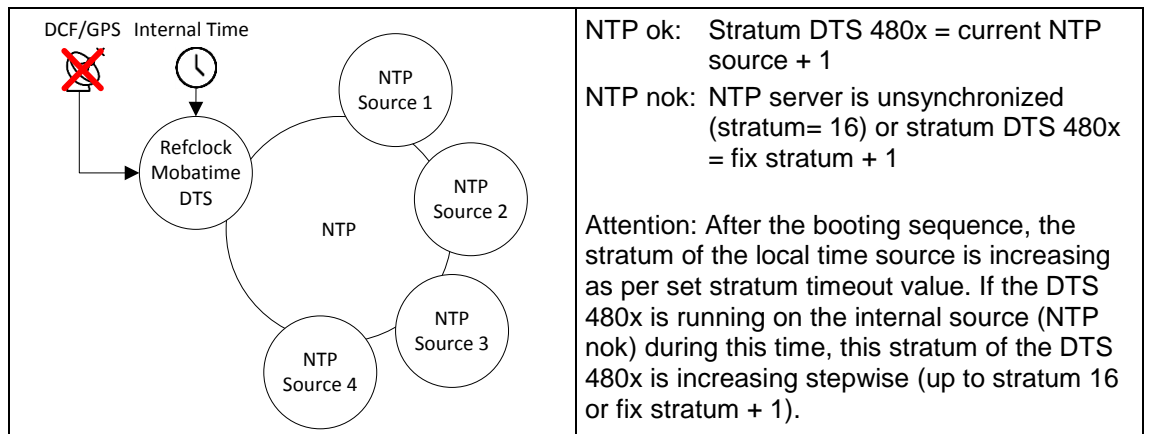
DCF/GPS Internal Time

Refclock Mobatime DTS

NTP Source 1

NTP Source 2

NTP

NTP Source 3

NTP Source 4

NTP ok: Stratum DTS 480x = current NTP source + 1

NTP nok: NTP server is unsynchronized (stratum= 16) or stratum DTS 480x = fix stratum + 1

Attention: After the booting sequence, the stratum of the local time source is increasing as per set stratum timeout value. If the DTS 480x is running on the internal source (NTP nok) during this time, this stratum of the DTS 480x is increasing stepwise (up to stratum 16 or fix stratum + 1).